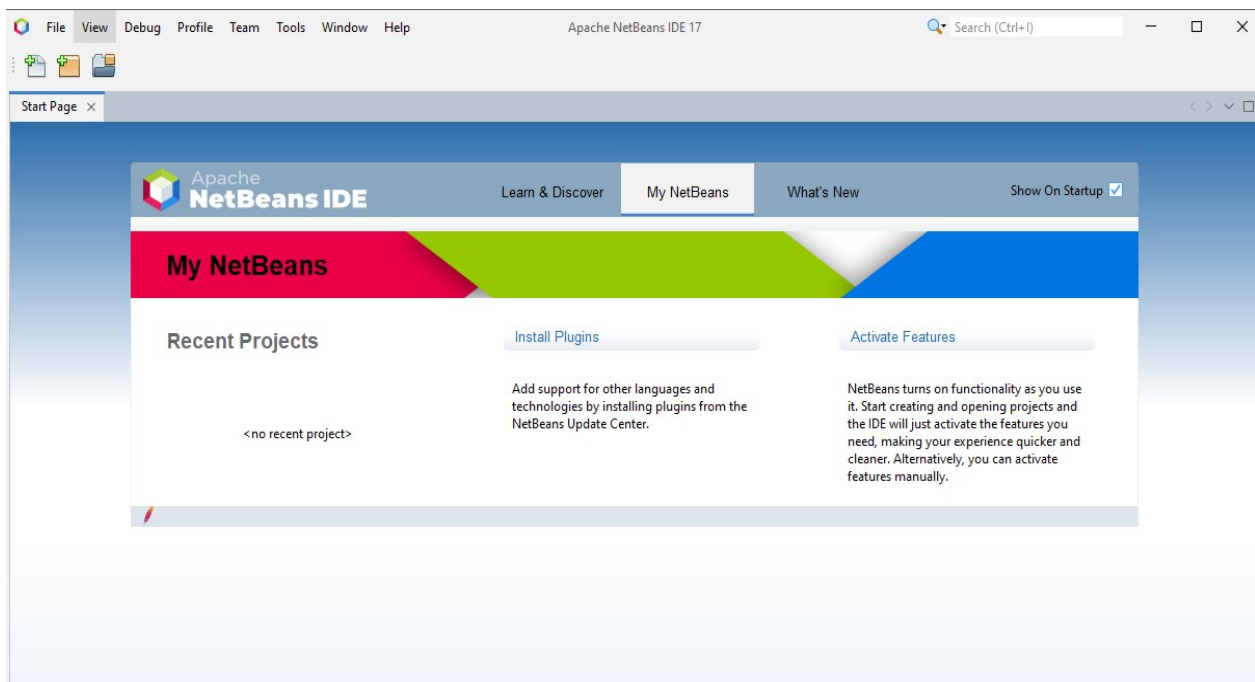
File View Debug Profile Team Tools Window Help

Apache NetBeans IDE 17

Search (Ctrl+I)

Start Page ×

Apache
NetBeans IDE

Learn & Discover

My NetBeans

What's New

Show On Startup

My NetBeans

Recent Projects

<no recent project>

Install Plugins

Add support for other languages and technologies by installing plugins from the NetBeans Update Center.

Activate Features

NetBeans turns on functionality as you use it. Start creating and opening projects and the IDE will just activate the features you need, making your experience quicker and cleaner. Alternatively, you can activate features manually.